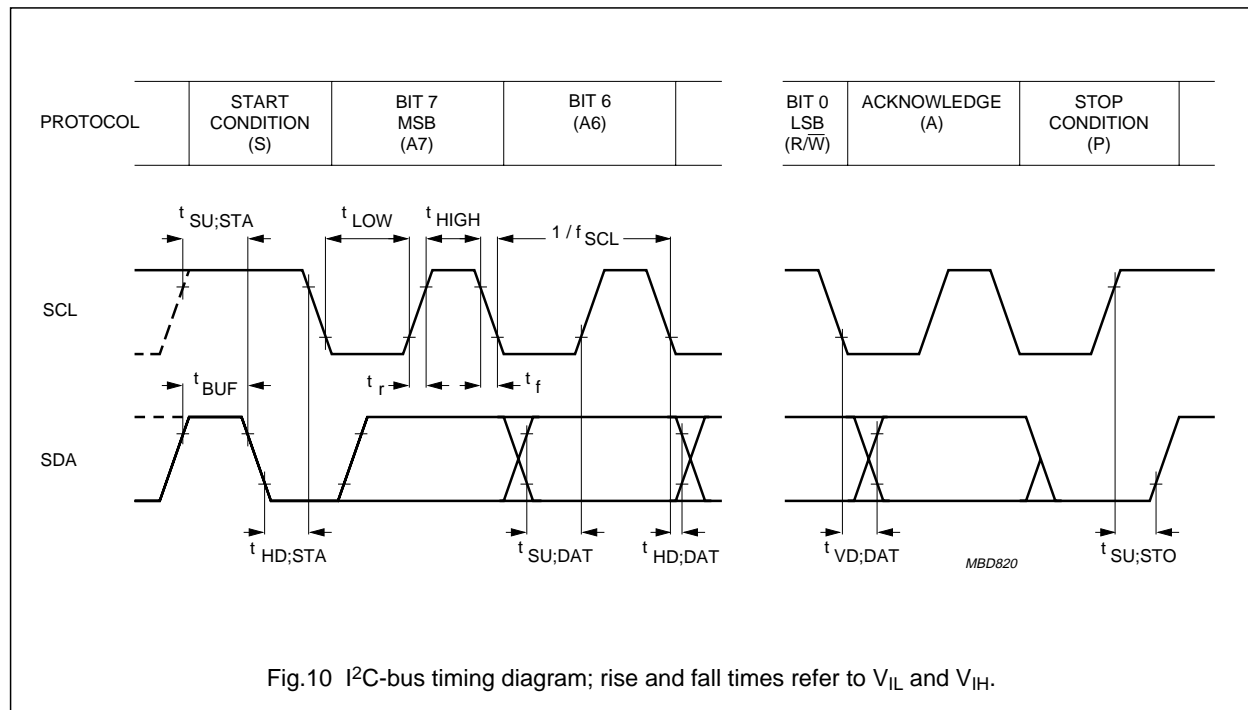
| PROTOCOL | START CONDITION (S) | BIT 7 MSB (A7) | BIT 6 (A6) | | BIT 0 LSB (R/$\overline{W}$) | ACKNOWLEDGE (A) | STOP CONDITION (P) | |
|---|---|---|---|---|---|---|---|---|

$t_{SU;STA}$

$t_{LOW}$

$t_{HIGH}$

$1 / f_{SCL}$

SCL

$t_{BUF}$

$t_r$

$t_f$

SDA

$t_{HD;STA}$

$t_{SU;DAT}$

$t_{HD;DAT}$

$t_{VD;DAT}$

MBD820

$t_{SU;STO}$

Fig.10 I$^2$C-bus timing diagram; rise and fall times refer to $V_{IL}$ and $V_{IH}$.